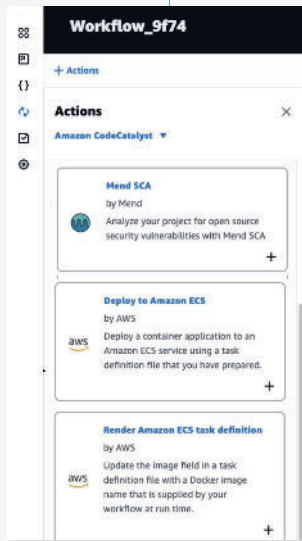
Workflow_9f74

+ Actions

Actions

Amazon CodeCatalyst ▼

Mend SCA
by Mend
Analyze your project for open source security vulnerabilities with Mend SCA
+

Deploy to Amazon ECS
by AWS
Deploy a container application to an Amazon ECS service using a task definition file that you have prepared.
+

Render Amazon ECS task definition
by AWS
Update the image field in a task definition file with a Docker image name that is supplied by your workflow at run time.
+